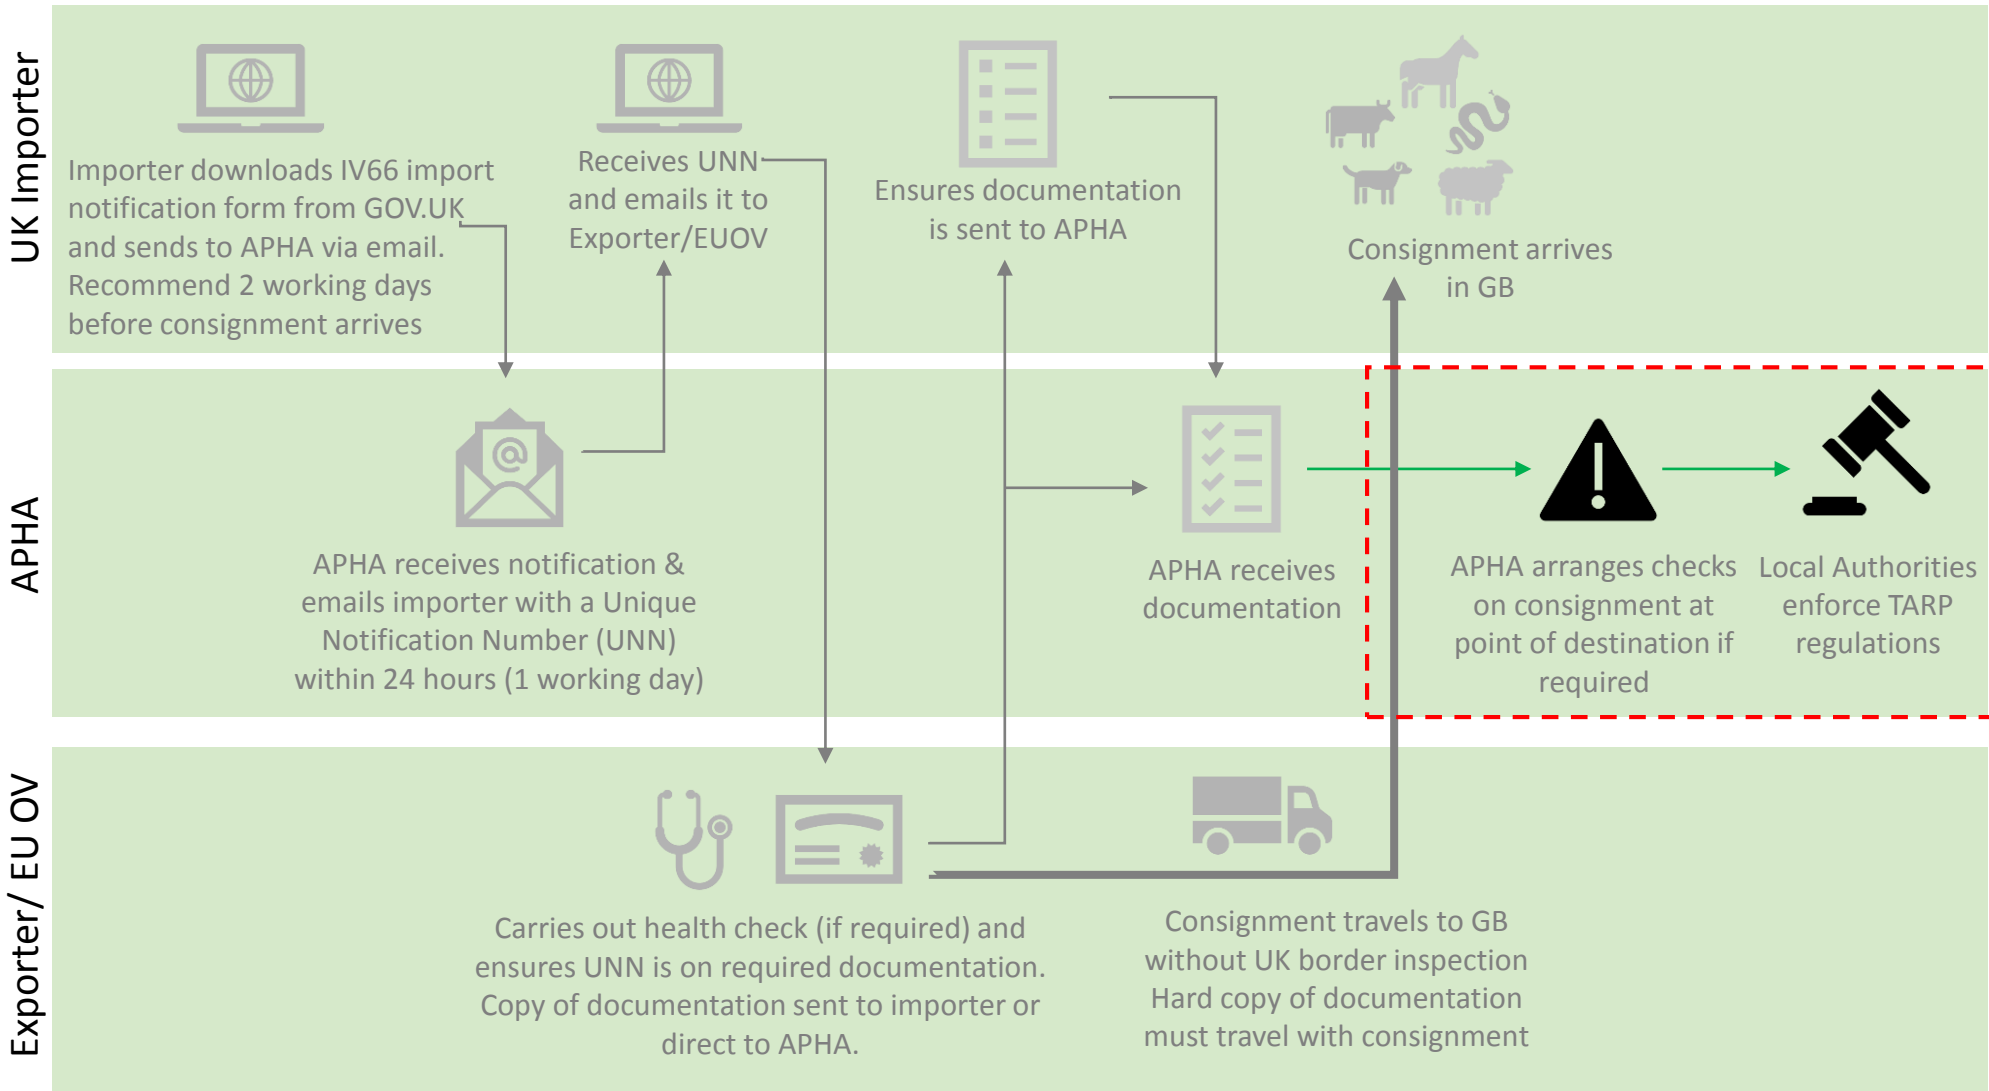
UK Importer

Importer downloads IV66 import notification form from GOV.UK and sends to APHA via email. Recommend 2 working days before consignment arrives

Receives UNN and emails it to Exporter/EUOV

Ensures documentation is sent to APHA

Consignment arrives in GB

APHA

APHA receives notification & emails importer with a Unique Notification Number (UNN) within 24 hours (1 working day)

APHA receives documentation

APHA arranges checks on consignment at point of destination if required

Local Authorities enforce TARP regulations

Exporter/ EU OV

Carries out health check (if required) and ensures UNN is on required documentation. Copy of documentation sent to importer or direct to APHA.

Consignment travels to GB without UK border inspection Hard copy of documentation must travel with consignment